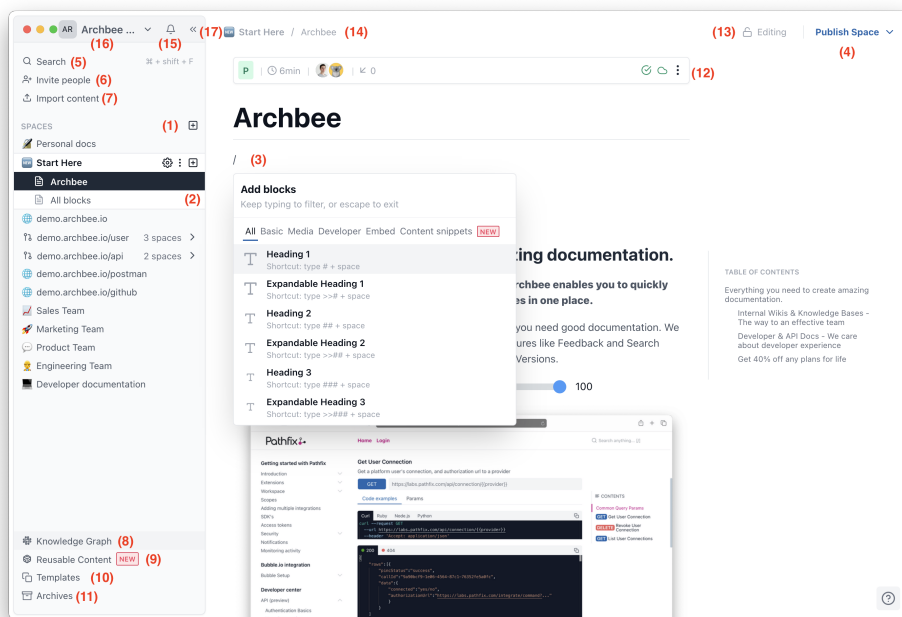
AR Archbee (16) (15) (17) Start Here / Archbee (14)
(13) Editing Publish Space (4)

Search (5) ⌘ + shift + F
Invite people (6)
Import content (7)

SPACES (1)
Personal docs
Start Here
Archbee
All blocks (2)
demo.archbee.io
demo.archbee.io/user 3 spaces
demo.archbee.io/api 2 spaces
demo.archbee.io/postman
demo.archbee.io/github
Sales Team
Marketing Team
Product Team
Engineering Team
Developer documentation

Knowledge Graph (8)
Reusable Content NEW (9)
Templates (10)
Archives (11)

P | 6min | 0 (12)

Archbee

/ (3)

Add blocks
Keep typing to filter, or escape to exit
All Basic Media Developer Embed Content snippets NEW
Heading 1
Shortcut: type # + space
Expandable Heading 1
Shortcut: type >># + space
Heading 2
Shortcut: type ## + space
Expandable Heading 2
Shortcut: type >>## + space
Heading 3
Shortcut: type ### + space
Expandable Heading 3
Shortcut: type >>### + space

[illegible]ting documentation.
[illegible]rchbee enables you to quickly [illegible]es in one place.
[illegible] you need good documentation. We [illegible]ures like Feedback and Search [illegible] Versions.

100

TABLE OF CONTENTS
Everything you need to create amazing documentation.
Internal Wikis & Knowledge Bases - The way to an effective team
Developer & API Docs - We care about developer experience
Get 40% off any plans for life

Pathfix
Home Login
Search anything...
Getting started with Pathfix
Introduction
Extensions
Workspace
Scopes
Adding multiple integrations
SDK's
Access tokens
Security
Notifications
Monitoring activity
Bubble.io integration
Bubble Setup
Developer center
API (preview)
Authentication Basics
Get User Connection
Get a platform user's connection, and authorization url to a provider
GET https://labs.pathfix.com/api/connection/{provider}
Code examples Params
CONTENTS
Common Query Params
GET Get User Connection
DELETE Revoke User Connection
GET List User Connections